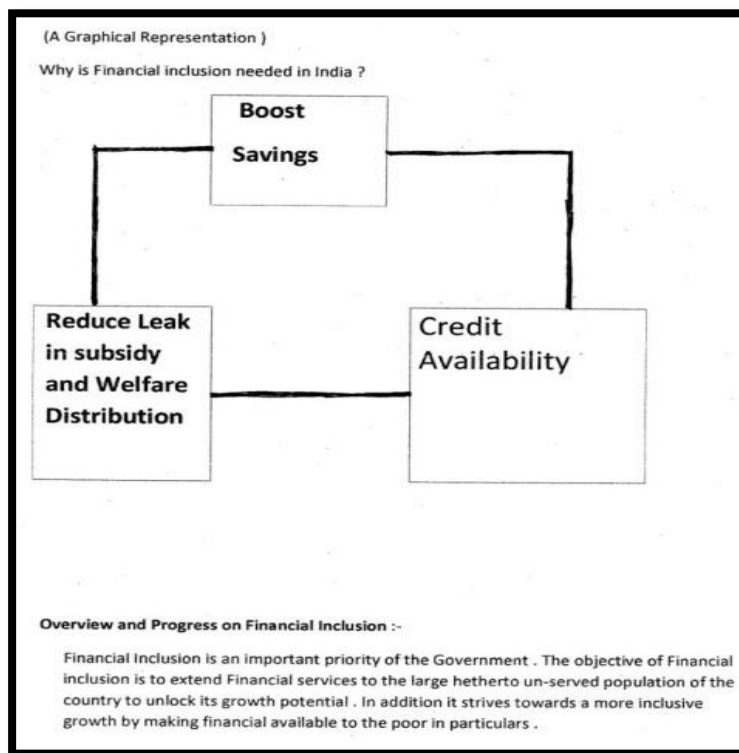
(A Graphical Representation )

Why is Financial inclusion needed in India ?

Boost Savings

Reduce Leak in subsidy and Welfare Distribution

Credit Availability

Overview and Progress on Financial Inclusion :-

Financial Inclusion is an important priority of the Government . The objective of Financial inclusion is to extend Financial services to the large hetherto un-served population of the country to unlock its growth potential . In addition it strives towards a more inclusive growth by making financial available to the poor in particulars .